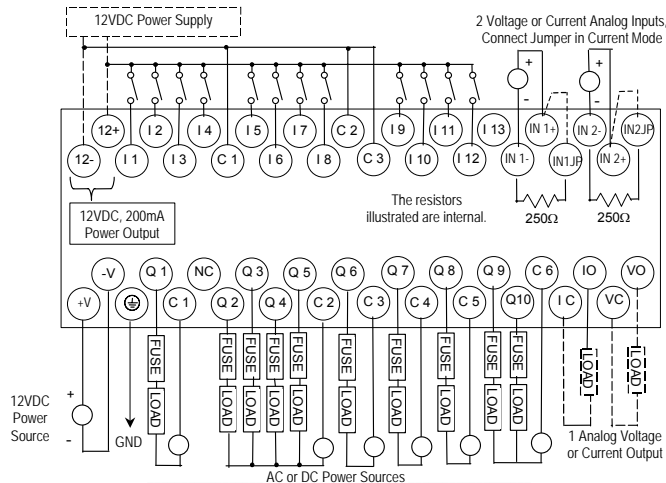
12VDC Power Supply

2 Voltage or Current Analog Inputs, Connect Jumper in Current Mode

+
-
+
-

12+ I2 I4 I5 I7 C2 I9 I11 I13 IN 1+ IN 2- IN2JP

12- I1 I3 C1 I6 I8 C3 I10 I12 IN 1- IN1JP IN 2+

The resistors illustrated are internal.

250Ω 250Ω

12VDC, 200mA Power Output

-V Q1 NC Q3 Q5 Q6 Q7 Q8 Q9 C6 IO VO

+V C1 Q2 Q4 C2 C3 C4 C5 Q10 IC VC

FUSE LOAD FUSE LOAD FUSE LOAD FUSE LOAD FUSE LOAD FUSE LOAD FUSE LOAD FUSE LOAD FUSE LOAD FUSE LOAD LOAD LOAD

12VDC Power Source
+
-

GND

AC or DC Power Sources

1 Analog Voltage or Current Output